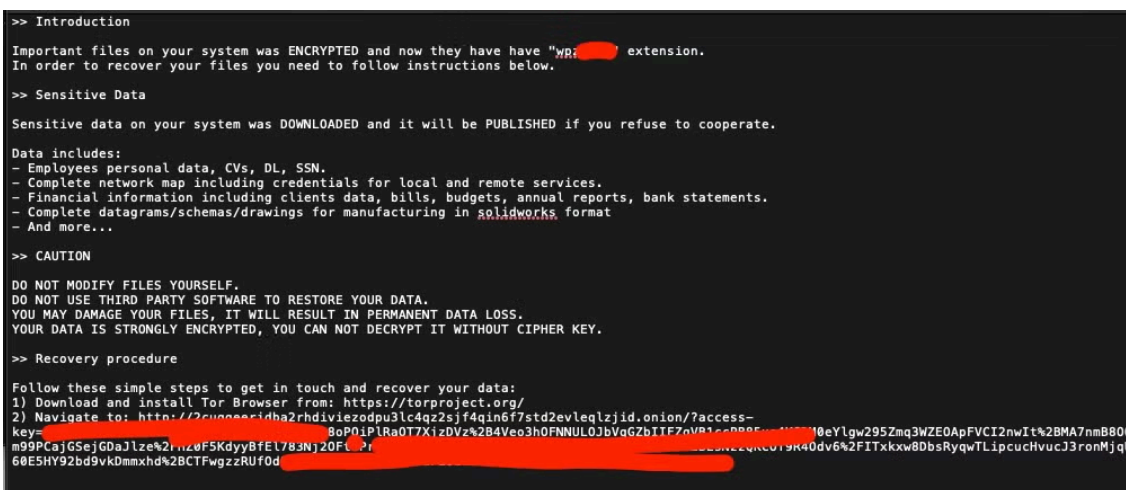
>> Introduction

Important files on your system was ENCRYPTED and now they have have "wp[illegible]" extension.
In order to recover your files you need to follow instructions below.

>> Sensitive Data

Sensitive data on your system was DOWNLOADED and it will be PUBLISHED if you refuse to cooperate.

Data includes:
- Employees personal data, CVs, DL, SSN.
- Complete network map including credentials for local and remote services.
- Financial information including clients data, bills, budgets, annual reports, bank statements.
- Complete datagrams/schemas/drawings for manufacturing in solidworks format
- And more...

>> CAUTION

DO NOT MODIFY FILES YOURSELF.
DO NOT USE THIRD PARTY SOFTWARE TO RESTORE YOUR DATA.
YOU MAY DAMAGE YOUR FILES, IT WILL RESULT IN PERMANENT DATA LOSS.
YOUR DATA IS STRONGLY ENCRYPTED, YOU CAN NOT DECRYPT IT WITHOUT CIPHER KEY.

>> Recovery procedure

Follow these simple steps to get in touch and recover your data:
1) Download and install Tor Browser from: https://torproject.org/
2) Navigate to: http://2cuqgeeridba2rhdiviezodpu3lc4qz2sjf4qin6f7std2evleqlzjid.onion/?access-key=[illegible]8oP0iPlRa0T7XjzDVz%2B4Veo3hOFNNULOJbVgGZbIIEZqVB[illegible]0eYlgw295Zmq3WZEOApFVCI2nwIt%2BMA7nmB8O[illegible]
m99PCajGSejGDaJlze%2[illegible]0F5KdyyBfEl783Nj2OF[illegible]Pr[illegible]0dv6%2FITxkxw8DbsRyqwTLipcucHvucJ3ronMjq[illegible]
60E5HY92bd9vkDmmxhd%2BCTFwgzzRUfOd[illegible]